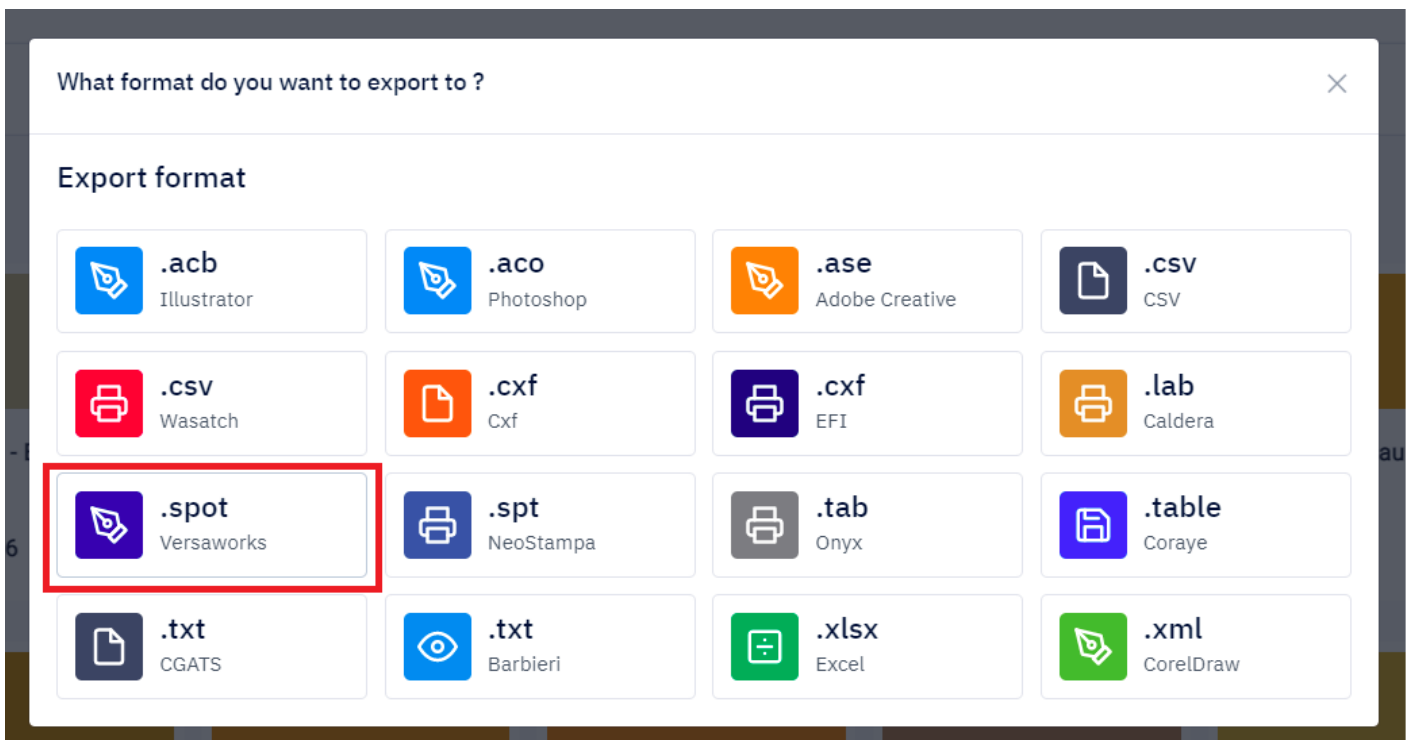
What format do you want to export to ?

Export format

.acb
Illustrator

.aco
Photoshop

.ase
Adobe Creative

.csv
CSV

.csv
Wasatch

.cxf
Cxf

.cxf
EFI

.lab
Caldera

.spot
Versaworks

.spt
NeoStampa

.tab
Onyx

.table
Coraye

.txt
CGATS

.txt
Barbieri

.xlsx
Excel

.xml
CorelDraw